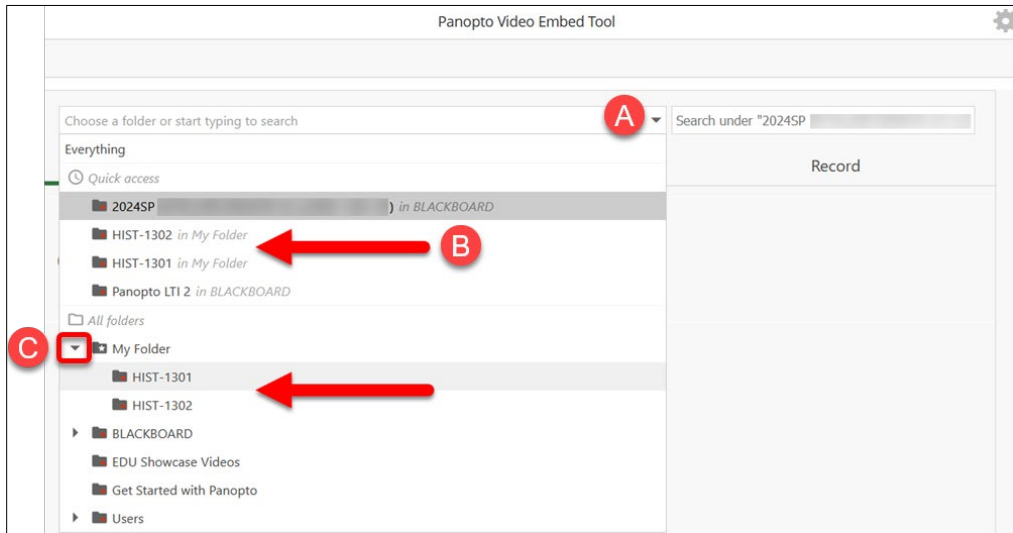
Panopto Video Embed Tool

Choose a folder or start typing to search

A

Search under "2024SP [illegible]

Record

Everything

Quick access

2024SP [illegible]) in BLACKBOARD

HIST-1302 in My Folder

B

HIST-1301 in My Folder

Panopto LTI 2 in BLACKBOARD

All folders

C

My Folder

HIST-1301

HIST-1302

BLACKBOARD

EDU Showcase Videos

Get Started with Panopto

Users